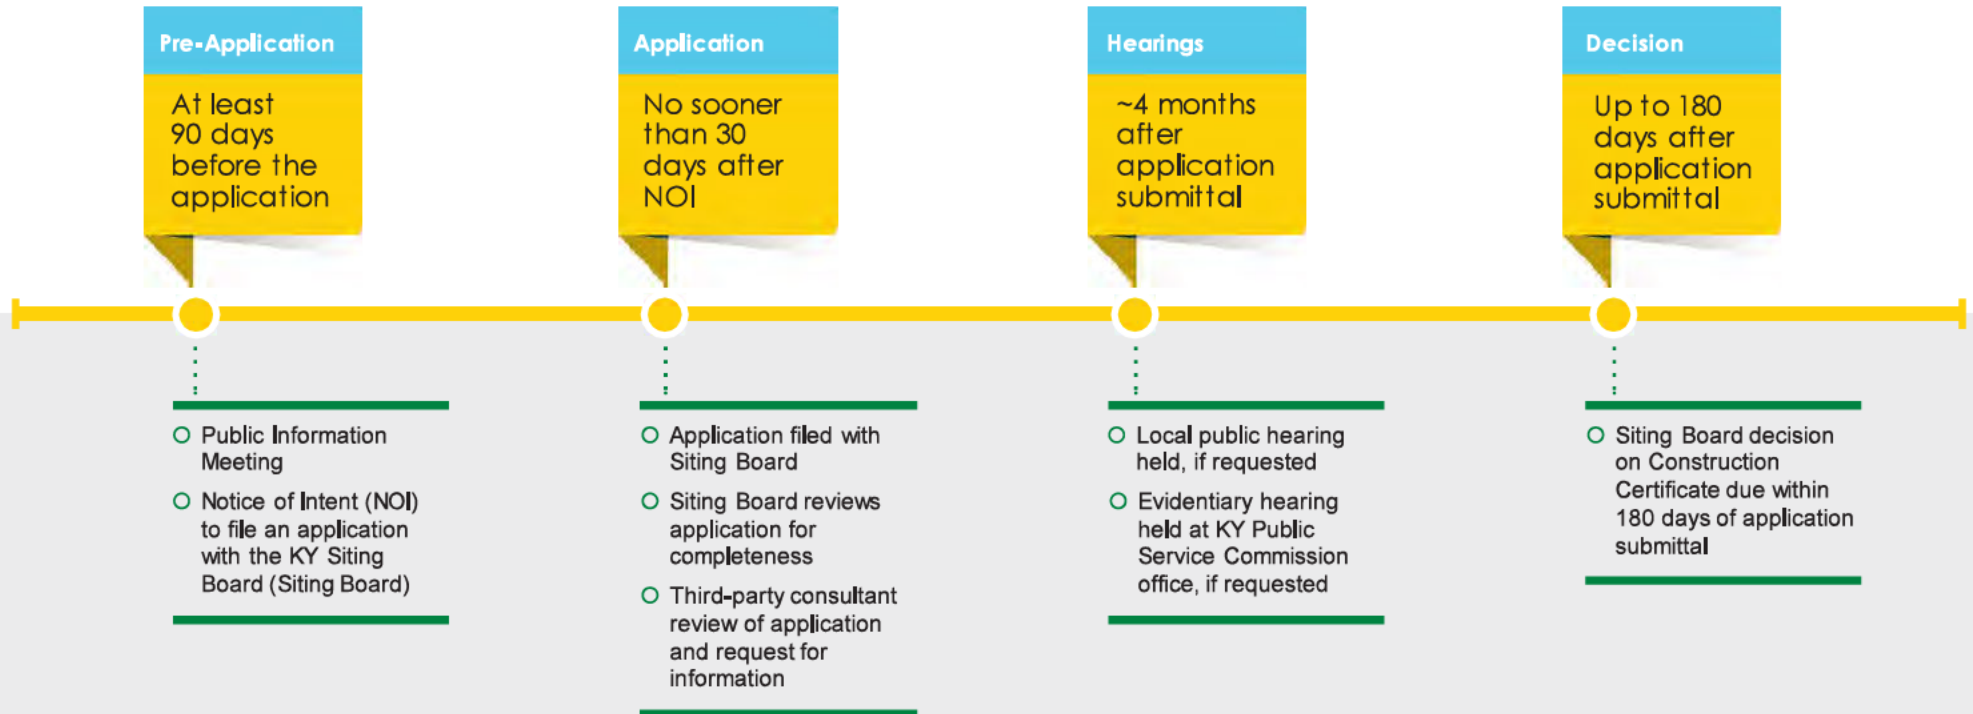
Pre-Application

At least 90 days before the application

Application

No sooner than 30 days after NOI

Hearings

~4 months after application submittal

Decision

Up to 180 days after application submittal

- Public Information Meeting
- Notice of Intent (NOI) to file an application with the KY Siting Board (Siting Board)

- Application filed with Siting Board
- Siting Board reviews application for completeness
- Third-party consultant review of application and request for information

- Local public hearing held, if requested
- Evidentiary hearing held at KY Public Service Commission office, if requested

- Siting Board decision on Construction Certificate due within 180 days of application submittal